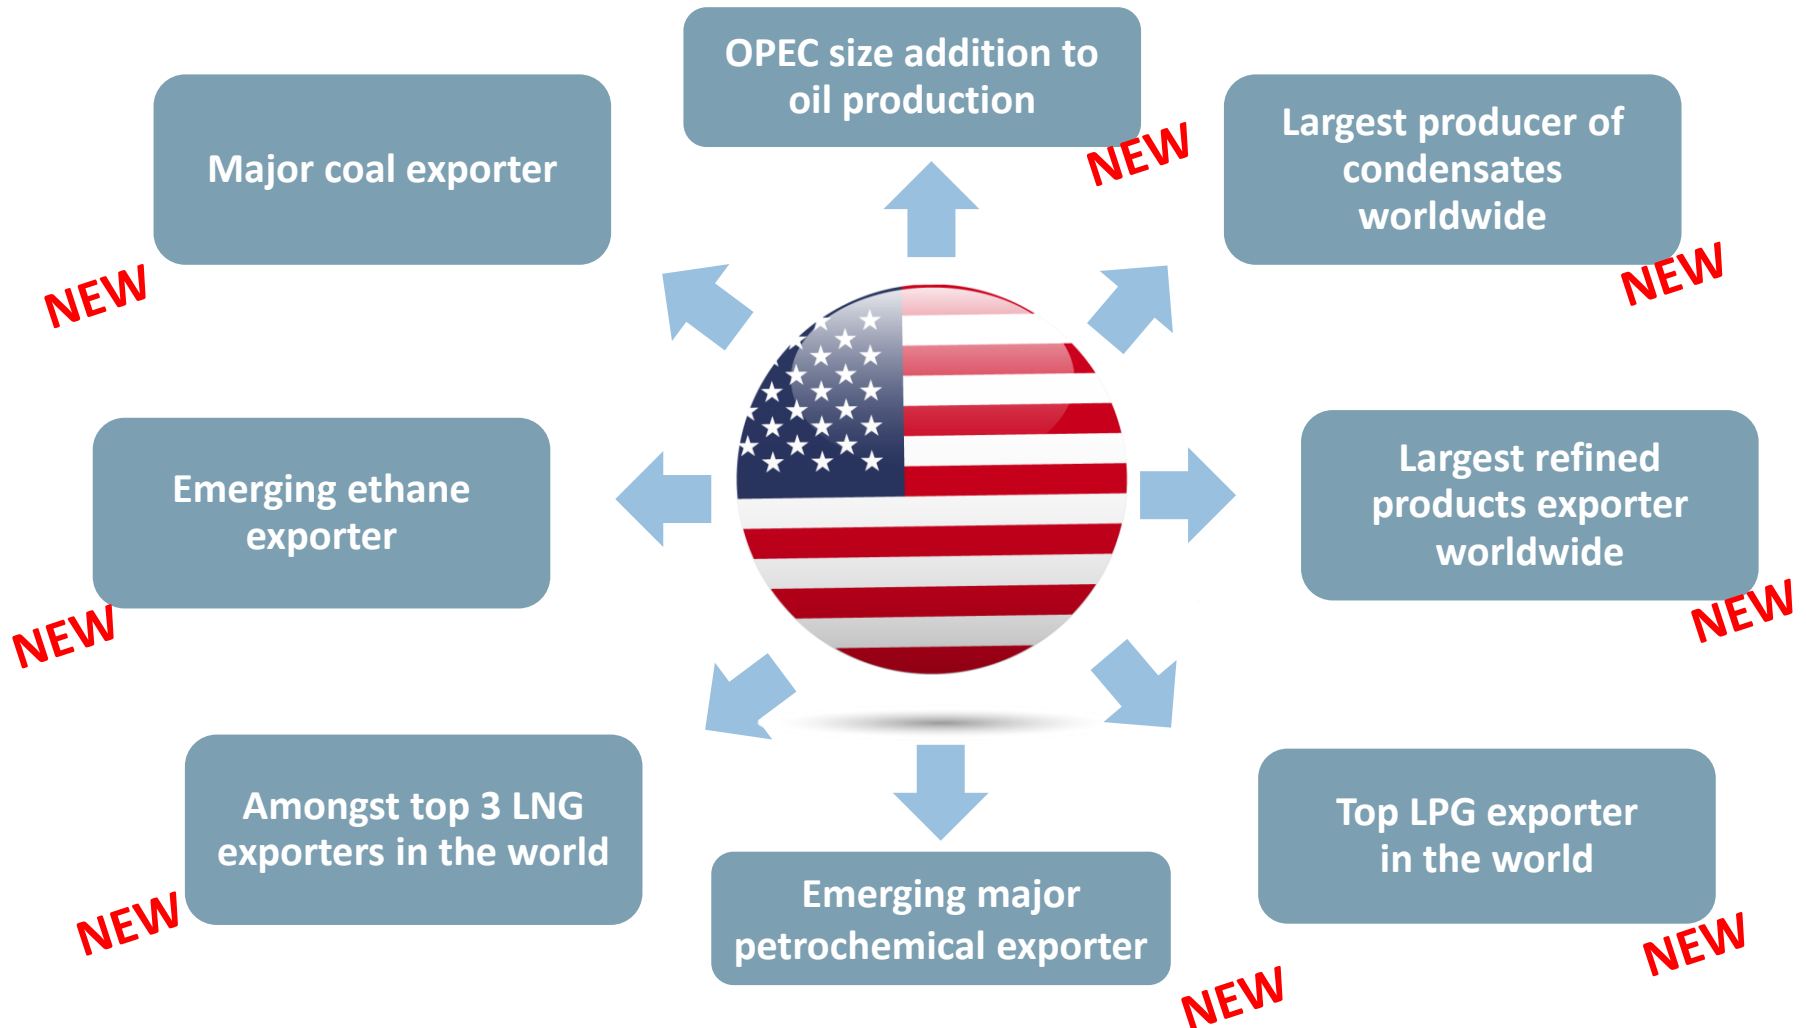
OPEC size addition to oil production

NEW

Major coal exporter

NEW

Largest producer of condensates worldwide

NEW

Emerging ethane exporter

NEW

Largest refined products exporter worldwide

NEW

Amongst top 3 LNG exporters in the world

NEW

Emerging major petrochemical exporter

NEW

Top LPG exporter in the world

NEW